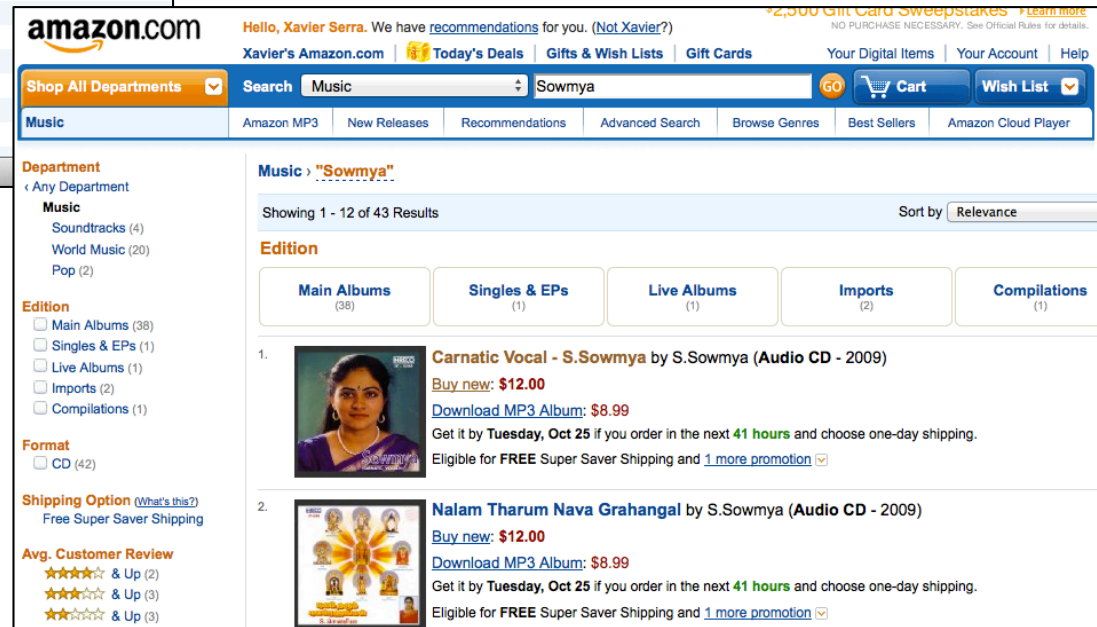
amazon.com

Hello, Xavier Serra. We have recommendations for you. (Not Xavier?)

$2,500 Gift Card Sweepstakes › Learn more
NO PURCHASE NECESSARY. See Official Rules for details.

Xavier's Amazon.com | Today's Deals | Gifts & Wish Lists | Gift Cards

Your Digital Items | Your Account | Help

Shop All Departments | Search | Music | Sowmya | GO | Cart | Wish List

Music | Amazon MP3 | New Releases | Recommendations | Advanced Search | Browse Genres | Best Sellers | Amazon Cloud Player

Department
‹ Any Department
Music
Soundtracks (4)
World Music (20)
Pop (2)

Edition
Main Albums (38)
Singles & EPs (1)
Live Albums (1)
Imports (2)
Compilations (1)

Format
CD (42)

Shipping Option (What's this?)
Free Super Saver Shipping

Avg. Customer Review
& Up (2)
& Up (3)
& Up (3)

Music › "Sowmya"

Showing 1 - 12 of 43 Results

Sort by Relevance

Edition

| Main Albums (38) | Singles & EPs (1) | Live Albums (1) | Imports (2) | Compilations (1) |
|---|---|---|---|---|

1. Carnatic Vocal - S.Sowmya by S.Sowmya (Audio CD - 2009)
Buy new: $12.00
Download MP3 Album: $8.99
Get it by Tuesday, Oct 25 if you order in the next 41 hours and choose one-day shipping.
Eligible for FREE Super Saver Shipping and 1 more promotion

2. Nalam Tharum Nava Grahangal by S.Sowmya (Audio CD - 2009)
Buy new: $12.00
Download MP3 Album: $8.99
Get it by Tuesday, Oct 25 if you order in the next 41 hours and choose one-day shipping.
Eligible for FREE Super Saver Shipping and 1 more promotion